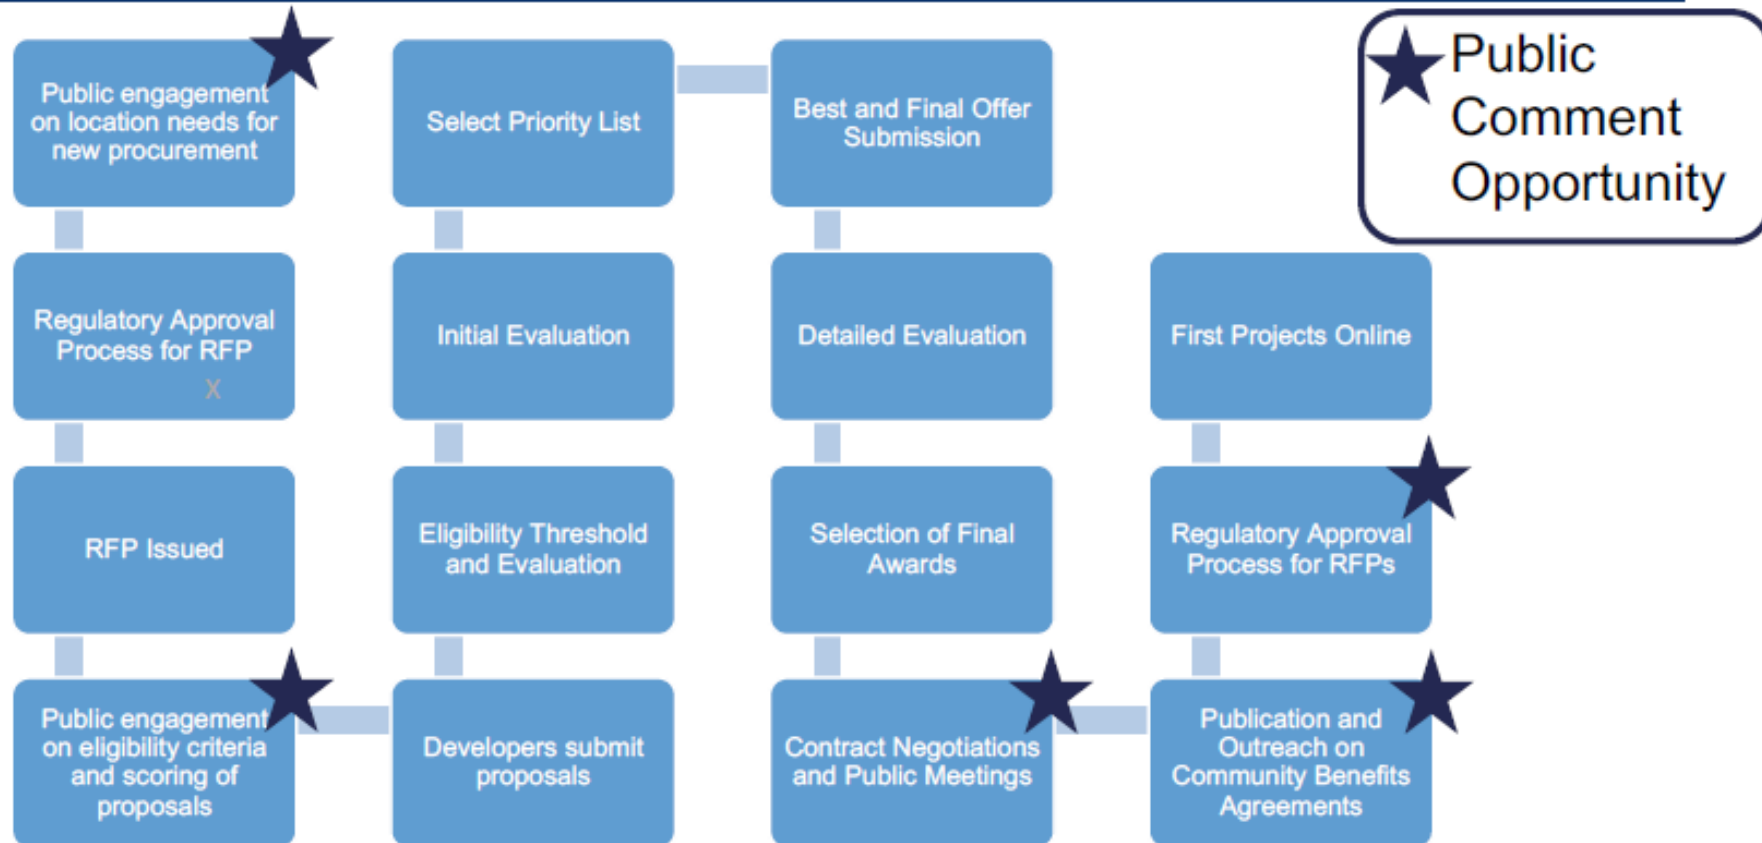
Public engagement on location needs for new procurement

Regulatory Approval Process for RFP

X

RFP Issued

Public engagement on eligibility criteria and scoring of proposals

Developers submit proposals

Eligibility Threshold and Evaluation

Initial Evaluation

Select Priority List

Best and Final Offer Submission

Detailed Evaluation

Selection of Final Awards

Contract Negotiations and Public Meetings

Publication and Outreach on Community Benefits Agreements

Regulatory Approval Process for RFPs

First Projects Online

Public Comment Opportunity